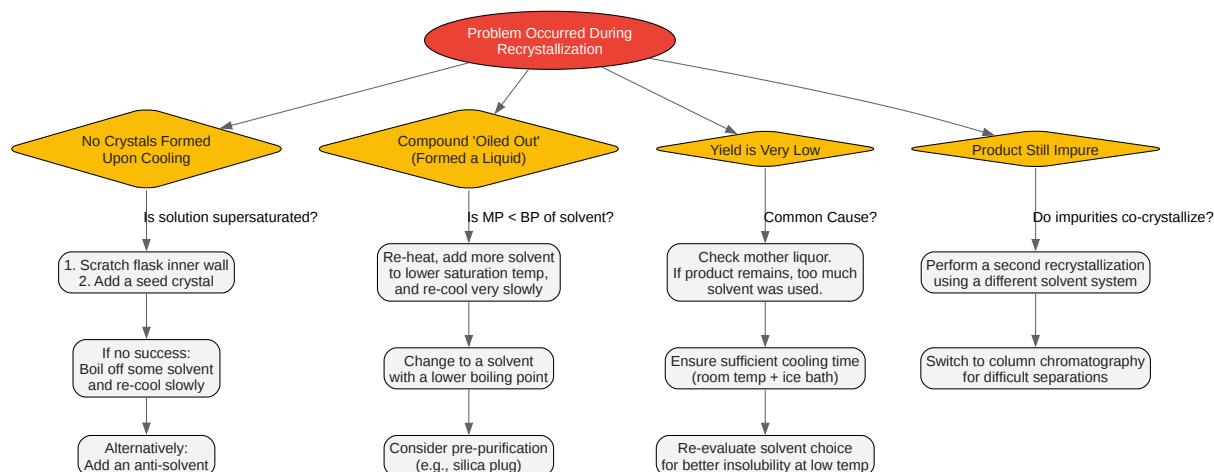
Problem Occurred During Recrystallization

No Crystals Formed Upon Cooling

Is solution supersaturated?

1. Scratch flask inner wall
2. Add a seed crystal

If no success:
Boil off some solvent and re-cool slowly

Alternatively:
Add an anti-solvent

Compound 'Oiled Out' (Formed a Liquid)

Is MP < BP of solvent?

Re-heat, add more solvent to lower saturation temp, and re-cool very slowly

Change to a solvent with a lower boiling point

Consider pre-purification (e.g., silica plug)

Yield is Very Low

Common Cause?

Check mother liquor.
If product remains, too much solvent was used.

Ensure sufficient cooling time (room temp + ice bath)

Re-evaluate solvent choice for better insolubility at low temp

Product Still Impure

Do impurities co-crystallize?

Perform a second recrystallization using a different solvent system

Switch to column chromatography for difficult separations